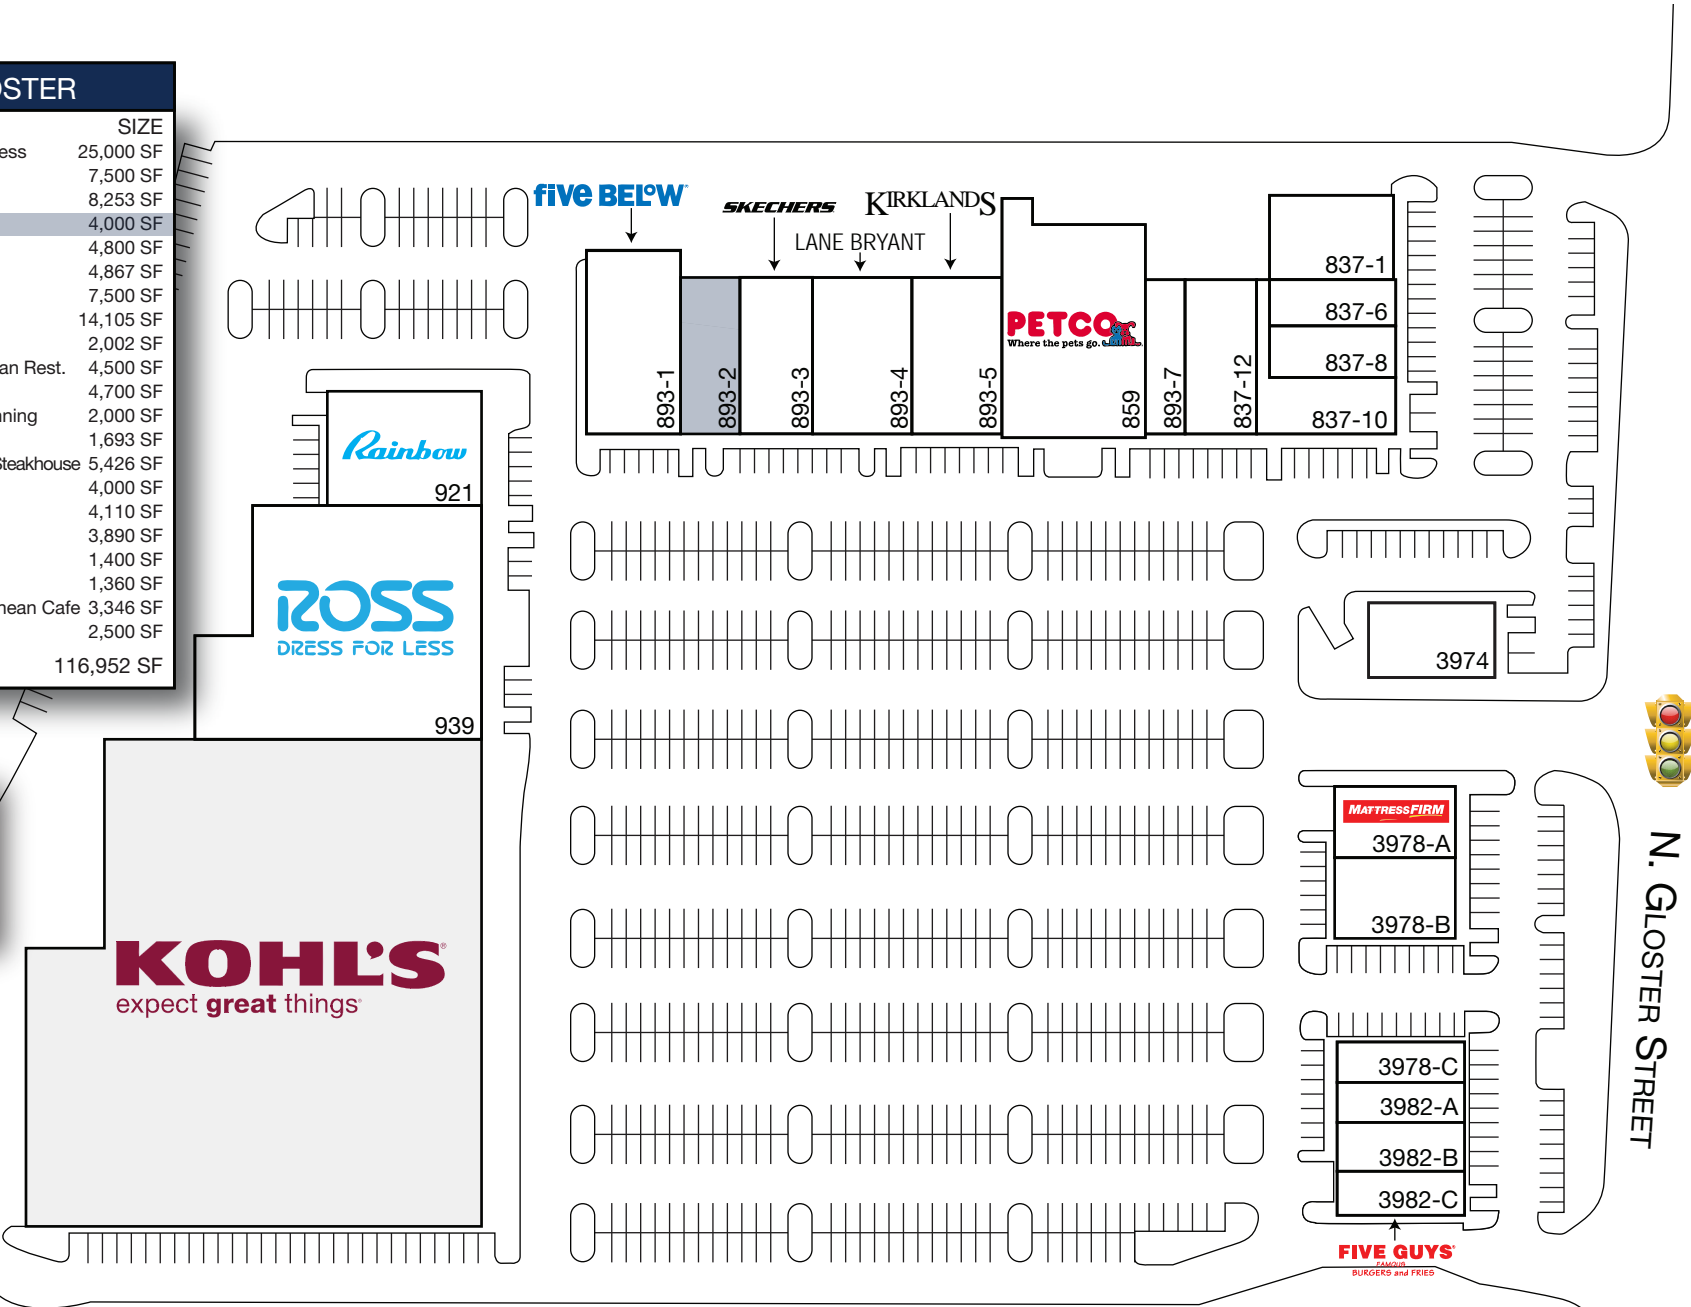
STER

| | SIZE |
|---|---|
| ess | 25,000 SF |
| | 7,500 SF |
| | 8,253 SF |
| | 4,000 SF |
| | 4,800 SF |
| | 4,867 SF |
| | 7,500 SF |
| | 14,105 SF |
| | 2,002 SF |
| an Rest. | 4,500 SF |
| | 4,700 SF |
| ning | 2,000 SF |
| | 1,693 SF |
| Steakhouse | 5,426 SF |
| | 4,000 SF |
| | 4,110 SF |
| | 3,890 SF |
| | 1,400 SF |
| | 1,360 SF |
| nean Cafe | 3,346 SF |
| | 2,500 SF |
| | 116,952 SF |

five BELOW
SKECHERS
KIRKLANDS
LANE BRYANT
PETCO Where the pets go.
893-1
893-2
893-3
893-4
893-5
859
893-7
837-12
837-10
837-1
837-6
837-8
Rainbow
921
ROSS DRESS FOR LESS
939
KOHL'S expect great things
3974
MATTRESS FIRM
3978-A
3978-B
3978-C
3982-A
3982-B
3982-C
FIVE GUYS FAMOUS BURGERS and FRIES
N. GLOSTER STREET